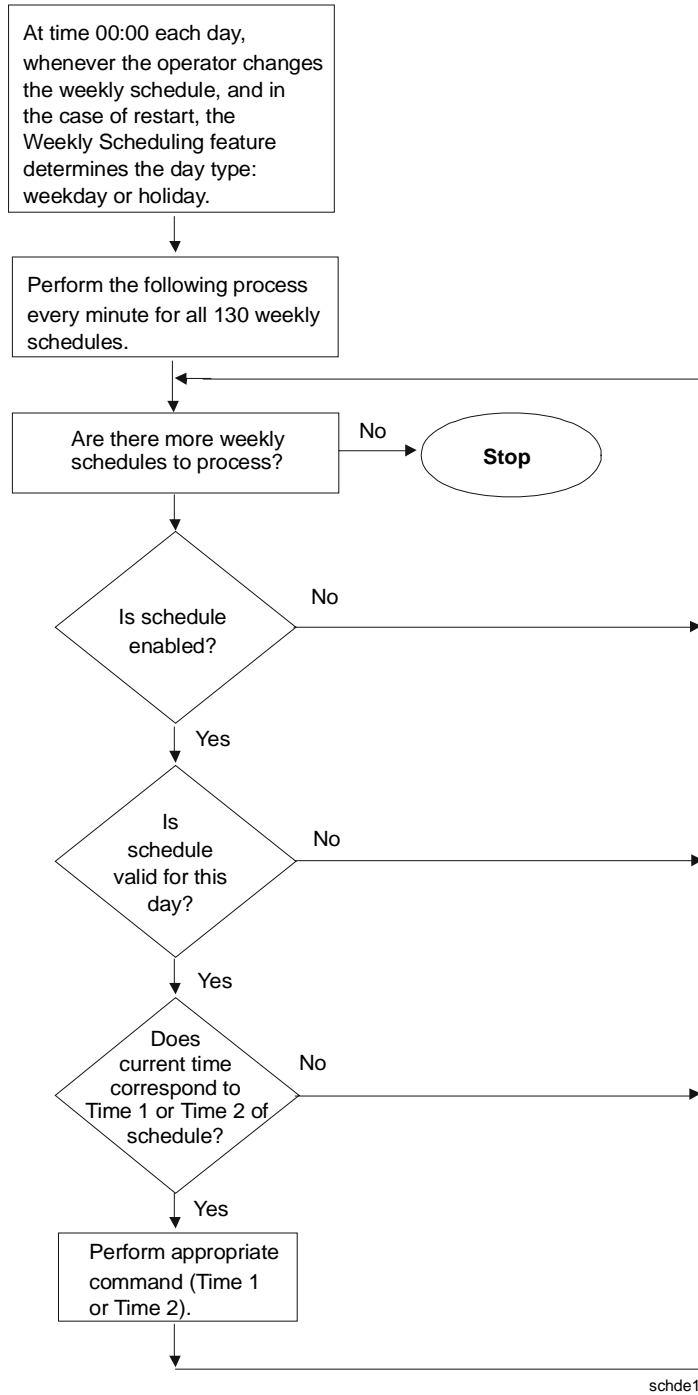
At time 00:00 each day, whenever the operator changes the weekly schedule, and in the case of restart, the Weekly Scheduling feature determines the day type: weekday or holiday.

Perform the following process every minute for all 130 weekly schedules.

Are there more weekly schedules to process?

No

Stop

Is schedule enabled?

No

Yes

Is schedule valid for this day?

No

Yes

Does current time correspond to Time 1 or Time 2 of schedule?

No

Yes

Perform appropriate command (Time 1 or Time 2).

schde1